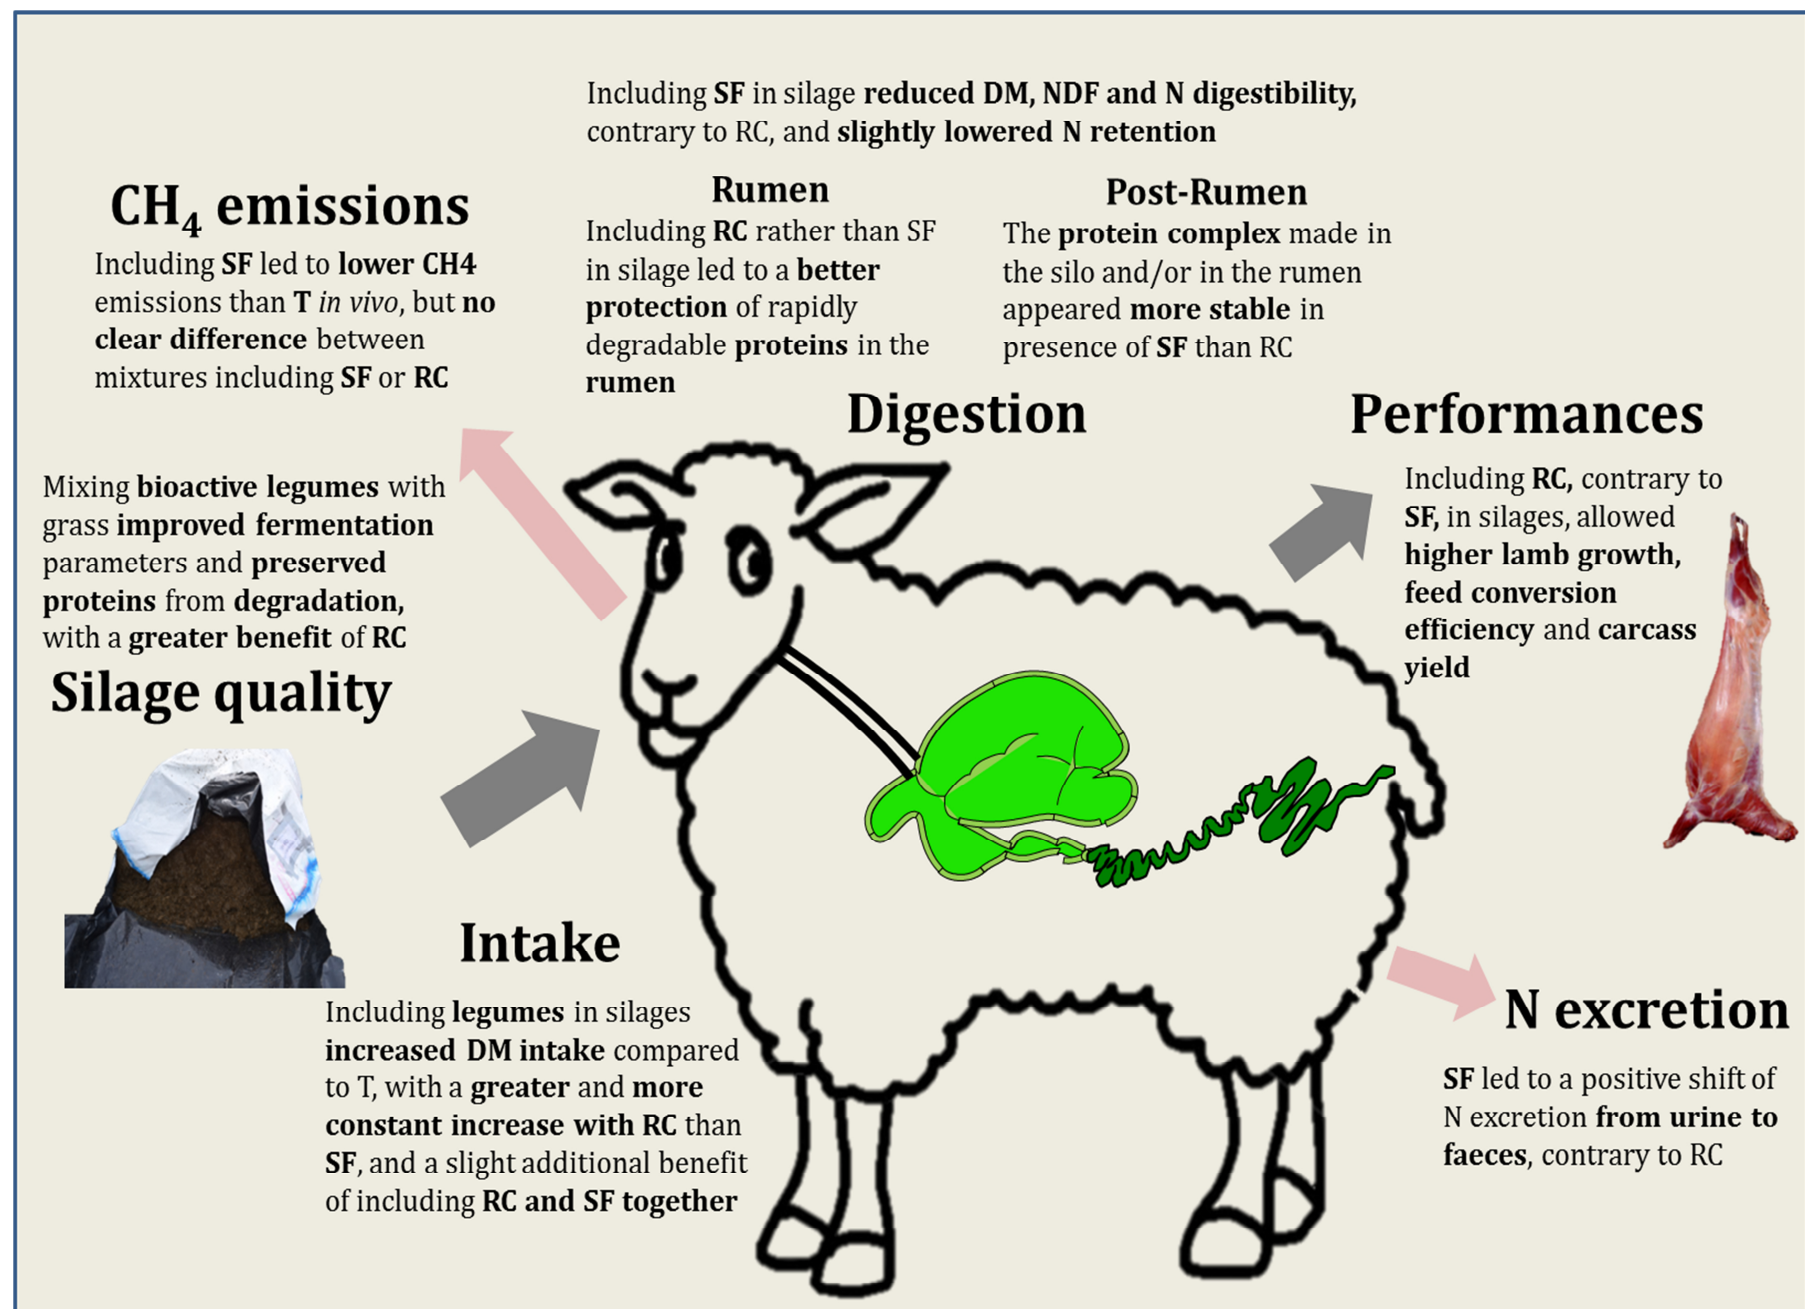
Including SF in silage reduced DM, NDF and N digestibility, contrary to RC, and slightly lowered N retention

$CH_4$ emissions

Including SF led to lower CH4 emissions than T in vivo, but no clear difference between mixtures including SF or RC

Rumen

Including RC rather than SF in silage led to a better protection of rapidly degradable proteins in the rumen

Post-Rumen

The protein complex made in the silo and/or in the rumen appeared more stable in presence of SF than RC

Digestion

Performances

Including RC, contrary to SF, in silages, allowed higher lamb growth, feed conversion efficiency and carcass yield

Mixing bioactive legumes with grass improved fermentation parameters and preserved proteins from degradation, with a greater benefit of RC

Silage quality

Intake

Including legumes in silages increased DM intake compared to T, with a greater and more constant increase with RC than SF, and a slight additional benefit of including RC and SF together

N excretion

SF led to a positive shift of N excretion from urine to faeces, contrary to RC